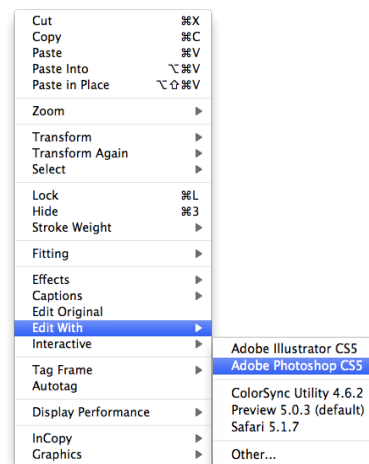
Cut ⌘X
Copy ⌘C
Paste ⌘V
Paste Into ⌥⌘V
Paste in Place ⌥⇧⌘V

Zoom ▶

Transform ▶
Transform Again ▶
Select ▶

Lock ⌘L
Hide ⌘3
Stroke Weight ▶

Fitting ▶

Effects ▶
Captions ▶
Edit Original
Edit With ▶
Interactive ▶

Tag Frame ▶
Autotag

Display Performance ▶

InCopy ▶
Graphics ▶

Adobe Illustrator CS5
Adobe Photoshop CS5

ColorSync Utility 4.6.2
Preview 5.0.3 (default)
Safari 5.1.7

Other...